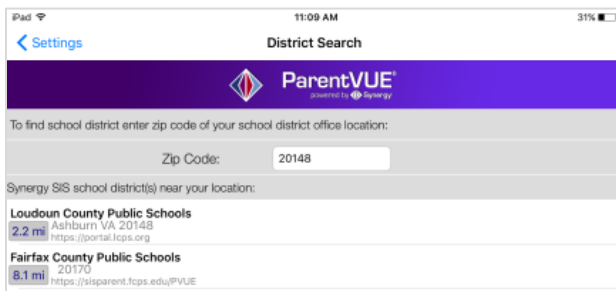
iPad
11:09 AM
31%

Settings
District Search

ParentVUE®
powered by Synergy

To find school district enter zip code of your school district office location:

Zip Code: 20148

Synergy SIS school district(s) near your location:

Loudoun County Public Schools
2.2 mi Ashburn VA 20148
https://portal.lcps.org

Fairfax County Public Schools
8.1 mi 20170
https://sisparent.fcps.edu/PVUE